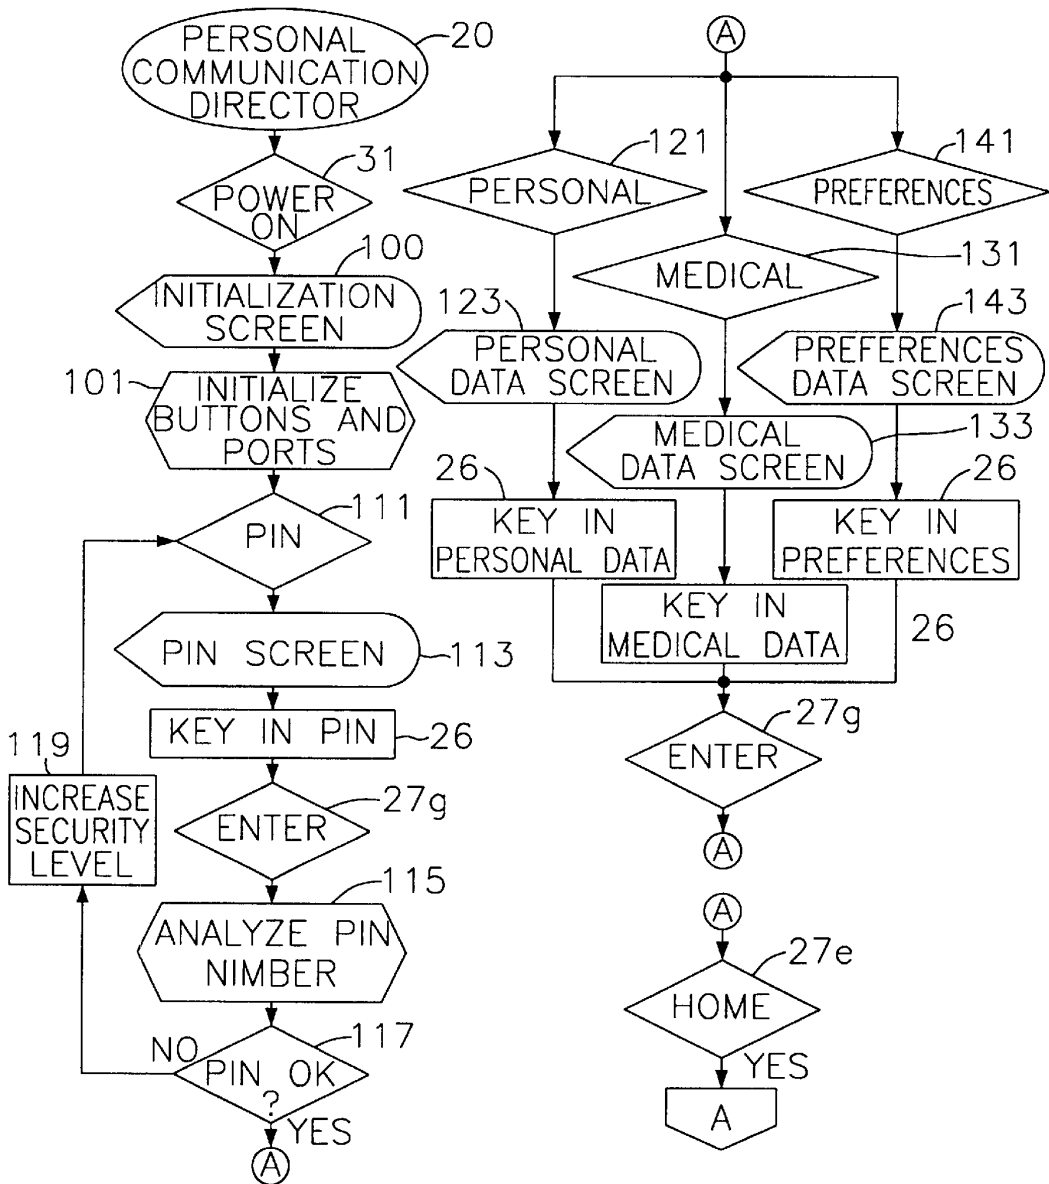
PERSONAL COMMUNICATION DIRECTOR 20

POWER ON 31

INITIALIZATION SCREEN 100

101 INITIALIZE BUTTONS AND PORTS

PIN 111

PIN SCREEN 113

KEY IN PIN 26

119 INCREASE SECURITY LEVEL

ENTER 27g

ANALYZE PIN NIMBER 115

NO PIN OK ? 117 YES

A

A

PERSONAL 121

PREFERENCES 141

MEDICAL 131

123 PERSONAL DATA SCREEN

PREFERENCES DATA SCREEN 143

MEDICAL DATA SCREEN 133

26 KEY IN PERSONAL DATA

26 KEY IN PREFERENCES

KEY IN MEDICAL DATA 26

ENTER 27g

A

A

HOME 27e

YES

A